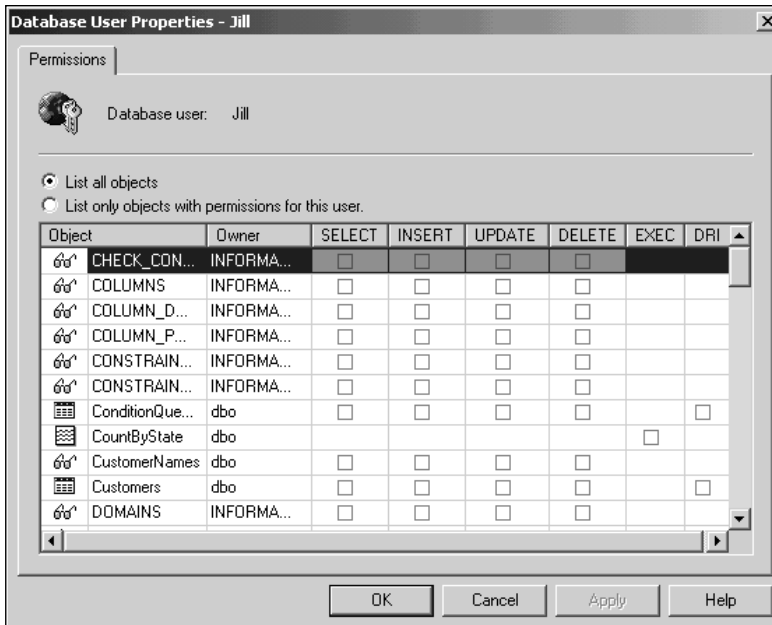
Database User Properties - Jill

Permissions

Database user: Jill

List all objects
List only objects with permissions for this user.

| Object | Owner | SELECT | INSERT | UPDATE | DELETE | EXEC | DRI |
|---|---|---|---|---|---|---|---|
| CHECK_CON... | INFORMA... | | | | | | |
| COLUMNS | INFORMA... | | | | | | |
| COLUMN_D... | INFORMA... | | | | | | |
| COLUMN_P... | INFORMA... | | | | | | |
| CONSTRAIN... | INFORMA... | | | | | | |
| CONSTRAIN... | INFORMA... | | | | | | |
| ConditionQue... | dbo | | | | | | |
| CountByState | dbo | | | | | | |
| CustomerNames | dbo | | | | | | |
| Customers | dbo | | | | | | |
| DOMAINS | INFORMA... | | | | | | |

OK Cancel Apply Help